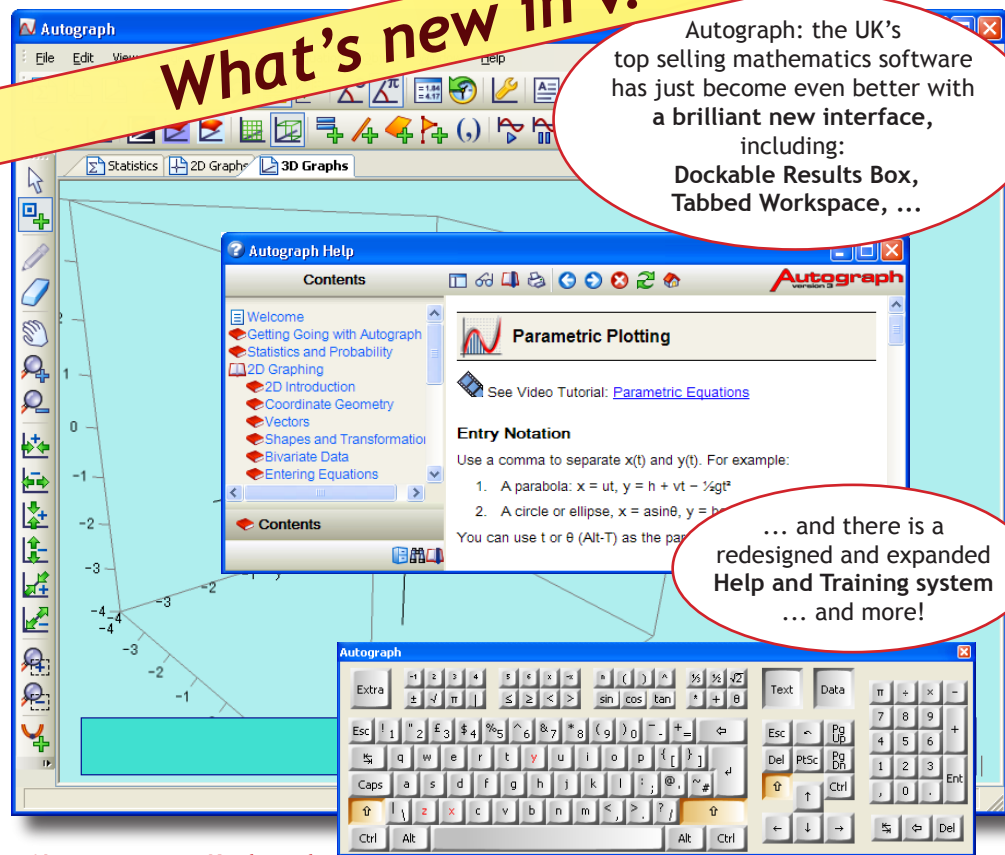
What's new in v.

Autograph

File Edit View Help

Autograph: the UK's top selling mathematics software has just become even better with **a brilliant new interface,** including: **Dockable Results Box, Tabbed Workspace, ...**

Statistics 2D Graphs 3D Graphs

Autograph Help

Contents

Autograph version 3

Welcome
Getting Going with Autograph
Statistics and Probability
2D Graphing
2D Introduction
Coordinate Geometry
Vectors
Shapes and Transformatio
Bivariate Data
Entering Equations

Contents

Parametric Plotting

See Video Tutorial: Parametric Equations

Entry Notation

Use a comma to separate x(t) and y(t). For example:

1. A parabola: x = ut, y = h + vt − ½gt²

2. A circle or ellipse, x = asinθ, y = b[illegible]

You can use t or θ (Alt-T) as the par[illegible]

... and there is a redesigned and expanded **Help and Training system** ... and more!

2
1
0
−1
−2
−3
−4
−4
−4
−3
−2
−1

Autograph

Extra

Text Data

sin cos tan

Esc Caps Ctrl Alt Alt Ctrl

Esc Pg Up Del PtSc Pg Dn Ctrl

7 8 9 4 5 6 1 2 3 0 Ent Del